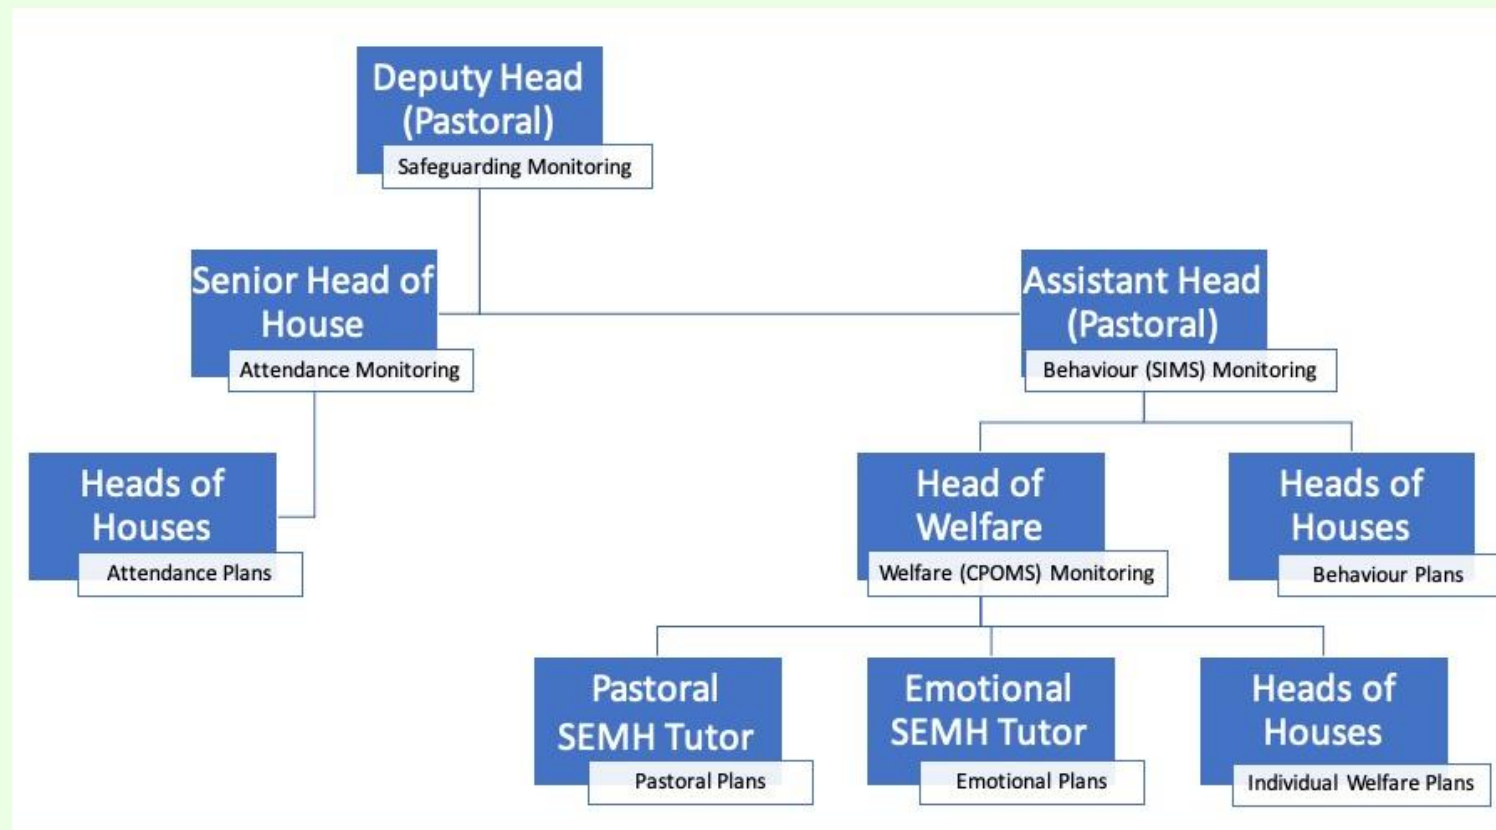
Deputy Head (Pastoral)
Safeguarding Monitoring

Senior Head of House
Attendance Monitoring

Assistant Head (Pastoral)
Behaviour (SIMS) Monitoring

Heads of Houses
Attendance Plans

Head of Welfare
Welfare (CPOMS) Monitoring

Heads of Houses
Behaviour Plans

Pastoral SEMH Tutor
Pastoral Plans

Emotional SEMH Tutor
Emotional Plans

Heads of Houses
Individual Welfare Plans